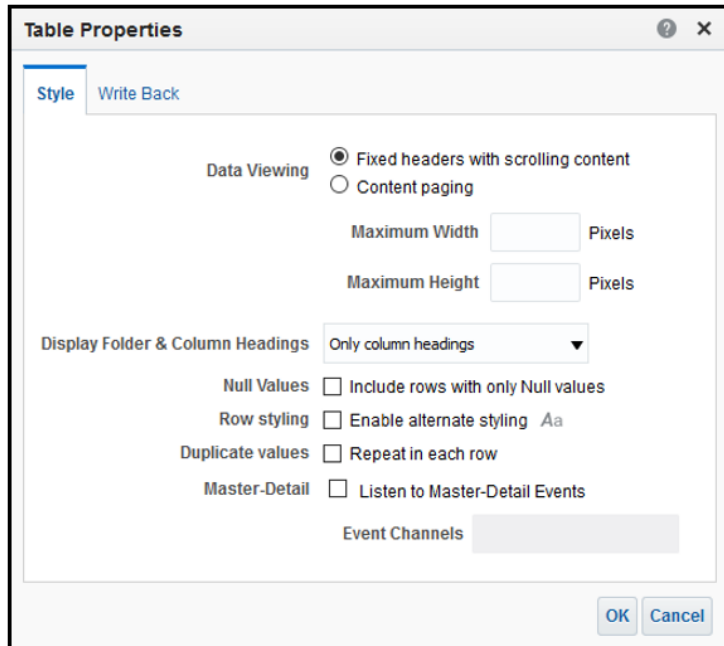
Table Properties

? ×

Style Write Back

Data Viewing
Fixed headers with scrolling content
Content paging

Maximum Width Pixels

Maximum Height Pixels

Display Folder & Column Headings Only column headings

Null Values Include rows with only Null values

Row styling Enable alternate styling Aa

Duplicate values Repeat in each row

Master-Detail Listen to Master-Detail Events

Event Channels

OK Cancel